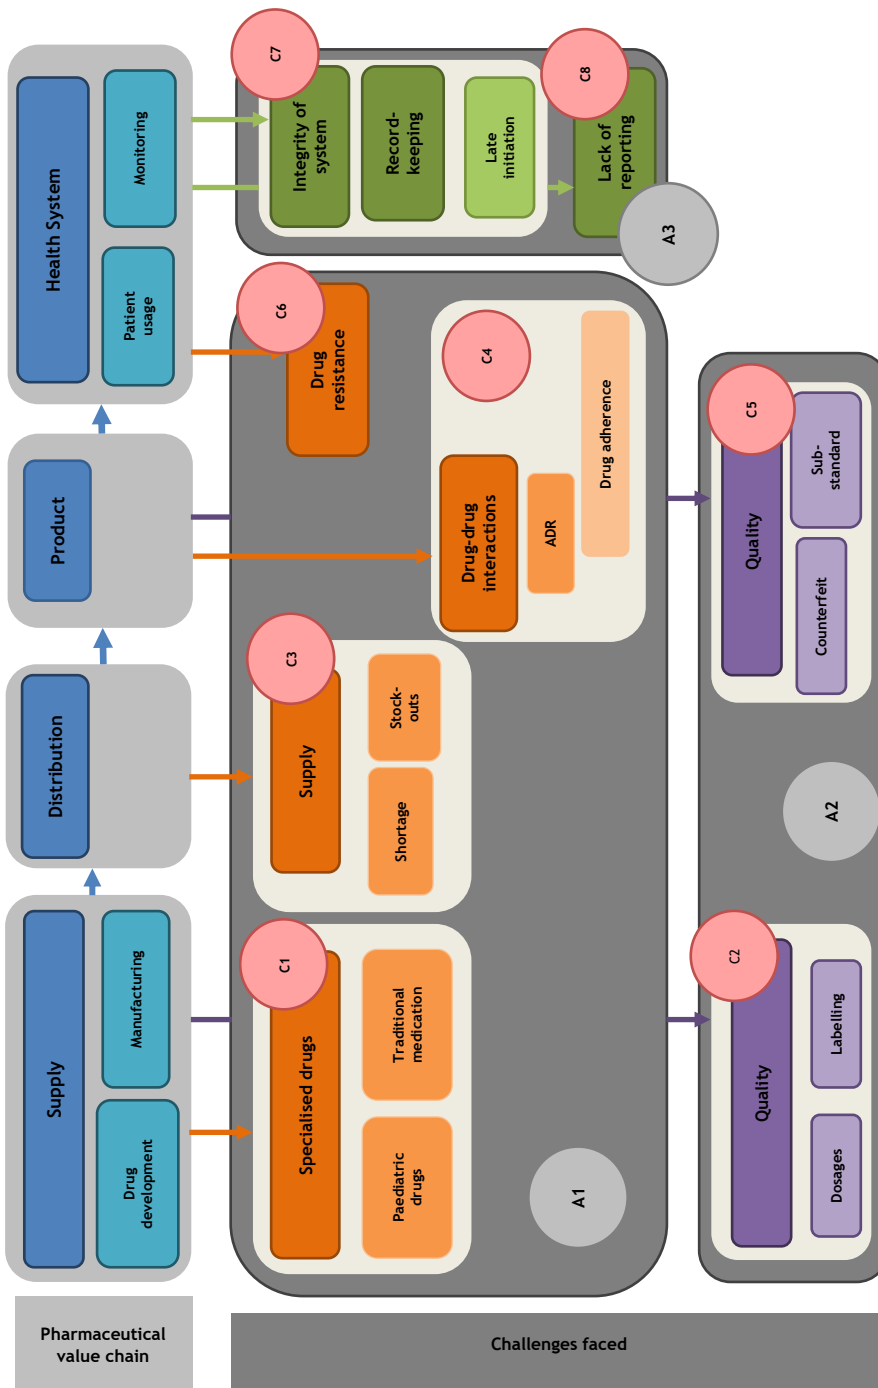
Health System
Monitoring
Patient usage
C7
Integrity of system
Record-keeping
Late initiation
C8
Lack of reporting
A3
C6
Drug resistance
C4
Drug adherence
Drug-drug interactions
ADR
C5
Quality
Sub-standard
Counterfeit
Product
Distribution
C3
Supply
Stock-outs
Shortage
A2
Supply
Manufacturing
Drug development
C1
Specialised drugs
Traditional medication
Paediatric drugs
A1
C2
Quality
Labelling
Dosages
Pharmaceutical value chain
Challenges faced